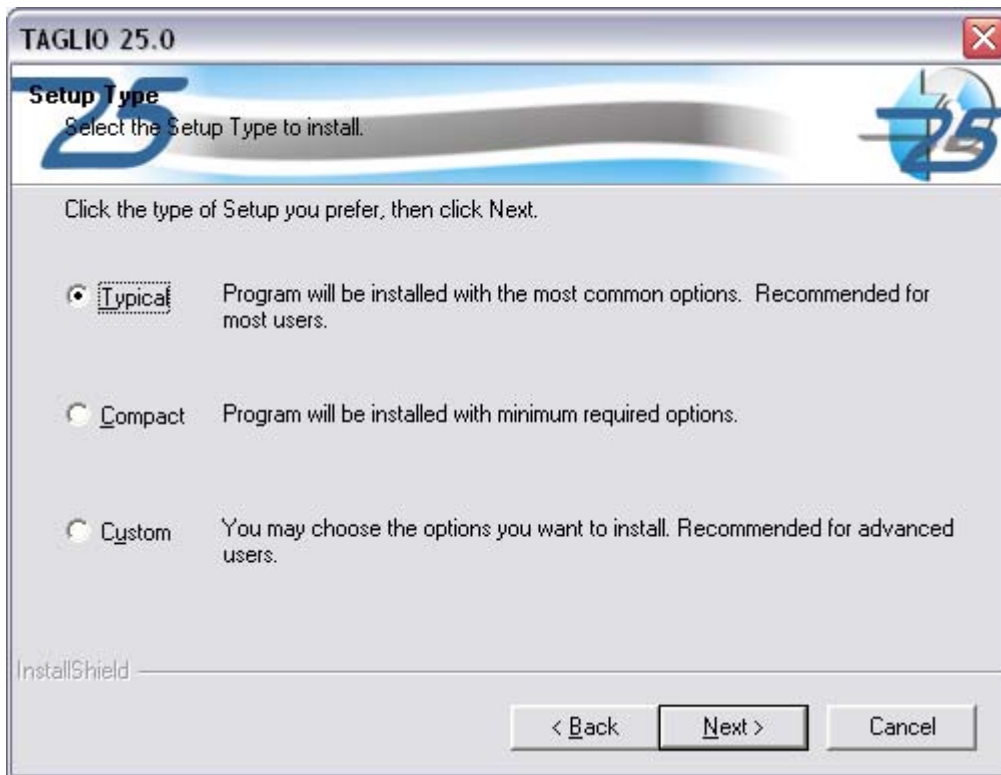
TAGLIO 25.0

Setup Type
Select the Setup Type to install.

25

Click the type of Setup you prefer, then click Next.

Typical Program will be installed with the most common options. Recommended for most users.

Compact Program will be installed with minimum required options.

Custom You may choose the options you want to install. Recommended for advanced users.

InstallShield

< Back Next > Cancel